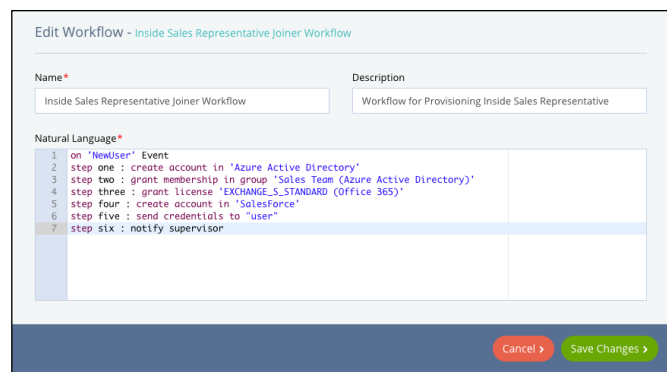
Edit Workflow - Inside Sales Representative Joiner Workflow

Name*

Inside Sales Representative Joiner Workflow

Description

Workflow for Provisioning Inside Sales Representative

Natural Language*

1 on 'NewUser' Event
2 step one : create account in 'Azure Active Directory'
3 step two : grant membership in group 'Sales Team (Azure Active Directory)'
4 step three : grant license 'EXCHANGE_S_STANDARD (Office 365)'
5 step four : create account in 'SalesForce'
6 step five : send credentials to "user"
7 step six : notify supervisor

Cancel ›

Save Changes ›